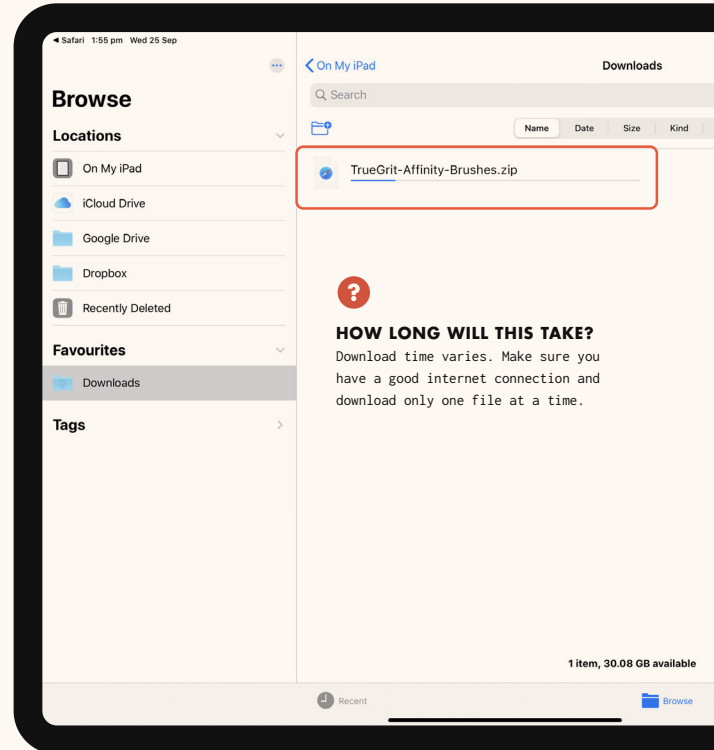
◂ Safari 1:55 pm Wed 25 Sep

Browse

Locations

On My iPad

iCloud Drive

Google Drive

Dropbox

Recently Deleted

Favourites

Downloads

Tags

On My iPad

Downloads

Search

Name Date Size Kind

TrueGrit-Affinity-Brushes.zip

?

HOW LONG WILL THIS TAKE?

Download time varies. Make sure you have a good internet connection and download only one file at a time.

1 item, 30.08 GB available

Recent

Browse